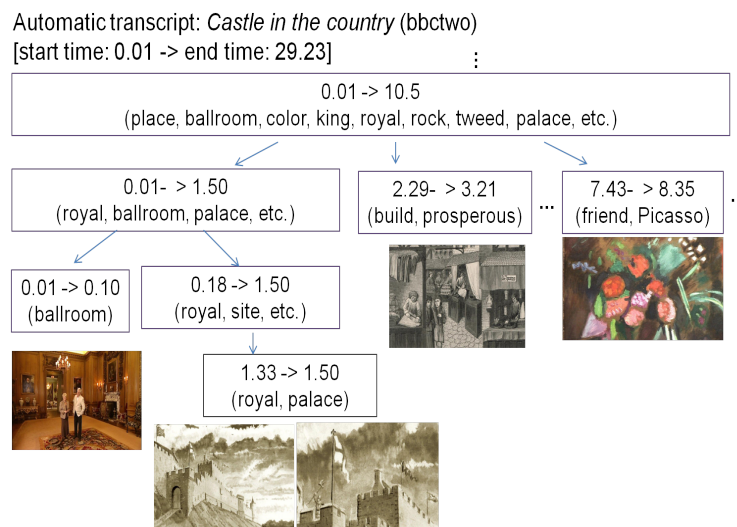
Automatic transcript: *Castle in the country* (bbctwo)
[start time: 0.01 -> end time: 29.23]

⋮

0.01 -> 10.5
(place, ballroom, color, king, royal, rock, tweed, palace, etc.)

0.01- > 1.50
(royal, ballroom, palace, etc.)

2.29- > 3.21
(build, prosperous)

...

7.43- > 8.35
(friend, Picasso)

.

0.01 -> 0.10
(ballroom)

0.18 -> 1.50
(royal, site, etc.)

1.33 -> 1.50
(royal, palace)